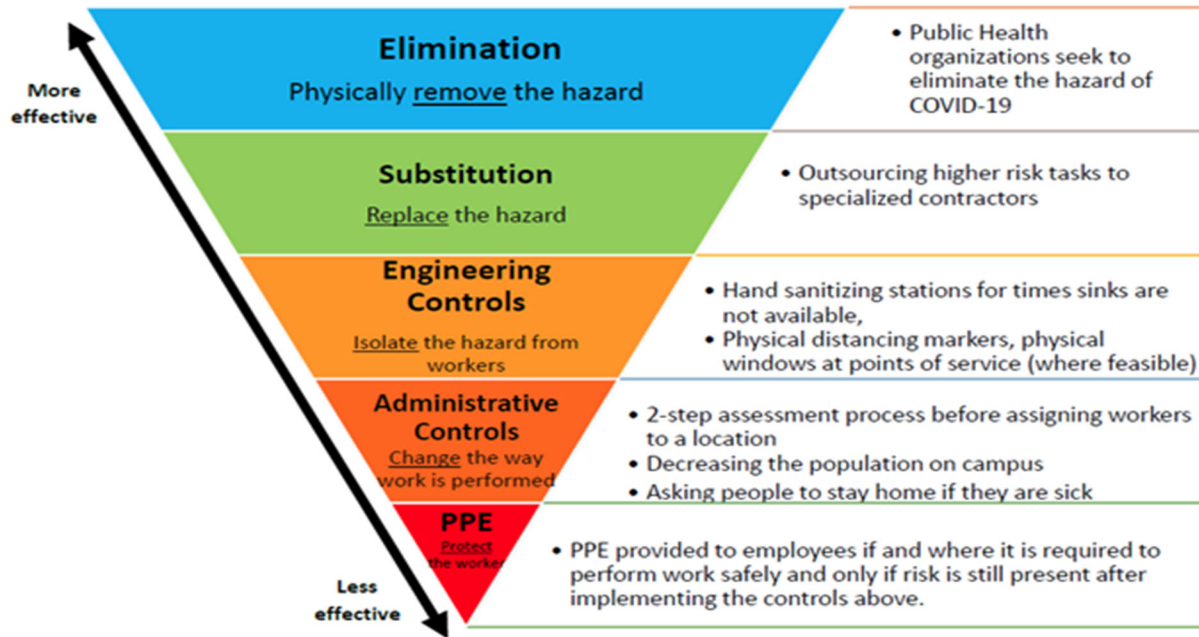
More effective

Less effective

Elimination
Physically remove the hazard

• Public Health organizations seek to eliminate the hazard of COVID-19

Substitution
Replace the hazard

• Outsourcing higher risk tasks to specialized contractors

Engineering Controls
Isolate the hazard from workers

• Hand sanitizing stations for times sinks are not available,
• Physical distancing markers, physical windows at points of service (where feasible)

Administrative Controls
Change the way work is performed

• 2-step assessment process before assigning workers to a location
• Decreasing the population on campus
• Asking people to stay home if they are sick

PPE
Protect the worker

• PPE provided to employees if and where it is required to perform work safely and only if risk is still present after implementing the controls above.